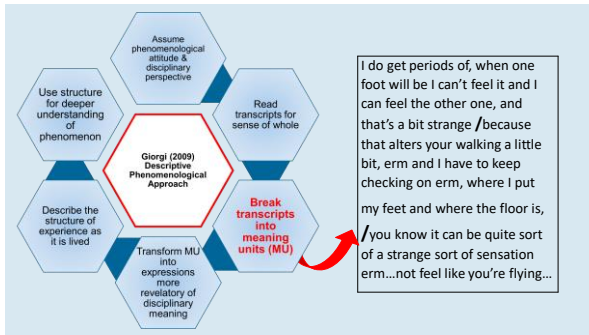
Assume phenomenological attitude & disciplinary perspective

Read transcripts for sense of whole

Break transcripts into meaning units (MU)

Transform MU into expressions more revelatory of disciplinary meaning

Describe the structure of experience as it is lived

Use structure for deeper understanding of phenomenon

Giorgi (2009) Descriptive Phenomenological Approach

I do get periods of, when one foot will be I can't feel it and I can feel the other one, and that's a bit strange /because that alters your walking a little bit, erm and I have to keep checking on erm, where I put my feet and where the floor is, /you know it can be quite sort of a strange sort of sensation erm…not feel like you're flying…